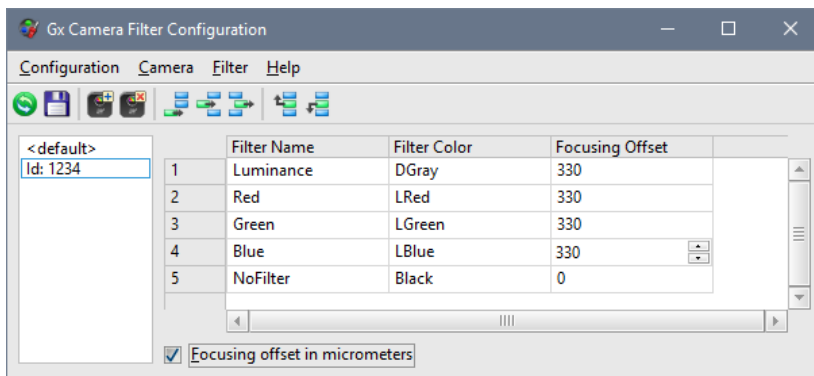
Gx Camera Filter Configuration

Configuration Camera Filter Help

<default>
Id: 1234

| | Filter Name | Filter Color | Focusing Offset |
|---|---|---|---|
| 1 | Luminance | DGray | 330 |
| 2 | Red | LRed | 330 |
| 3 | Green | LGreen | 330 |
| 4 | Blue | LBlue | 330 |
| 5 | NoFilter | Black | 0 |

Focusing offset in micrometers